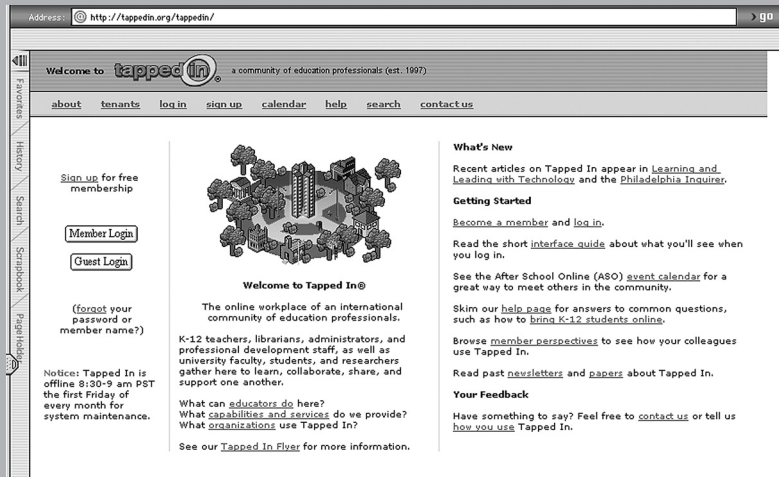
Address: http://tappedin.org/tappedin/

go

Favorites History Search Scrapbook Page Holder

Welcome to tapped in a community of education professionals (est. 1997)

about tenants log in sign up calendar help search contact us

Sign up for free membership

Member Login

Guest Login

(forgot your password or member name?)

Notice: Tapped In is offline 8:30-9 am PST the first Friday of every month for system maintenance.

Welcome to Tapped In®

The online workplace of an international community of education professionals.

K-12 teachers, librarians, administrators, and professional development staff, as well as university faculty, students, and researchers gather here to learn, collaborate, share, and support one another.

What can educators do here?
What capabilities and services do we provide?
What organizations use Tapped In?

See our Tapped In Flyer for more information.

What's New

Recent articles on Tapped In appear in Learning and Leading with Technology and the Philadelphia Inquirer.

Getting Started

Become a member and log in.

Read the short interface guide about what you'll see when you log in.

See the After School Online (ASO) event calendar for a great way to meet others in the community.

Skim our help page for answers to common questions, such as how to bring K-12 students online.

Browse member perspectives to see how your colleagues use Tapped In.

Read past newsletters and papers about Tapped In.

Your Feedback

Have something to say? Feel free to contact us or tell us how you use Tapped In.